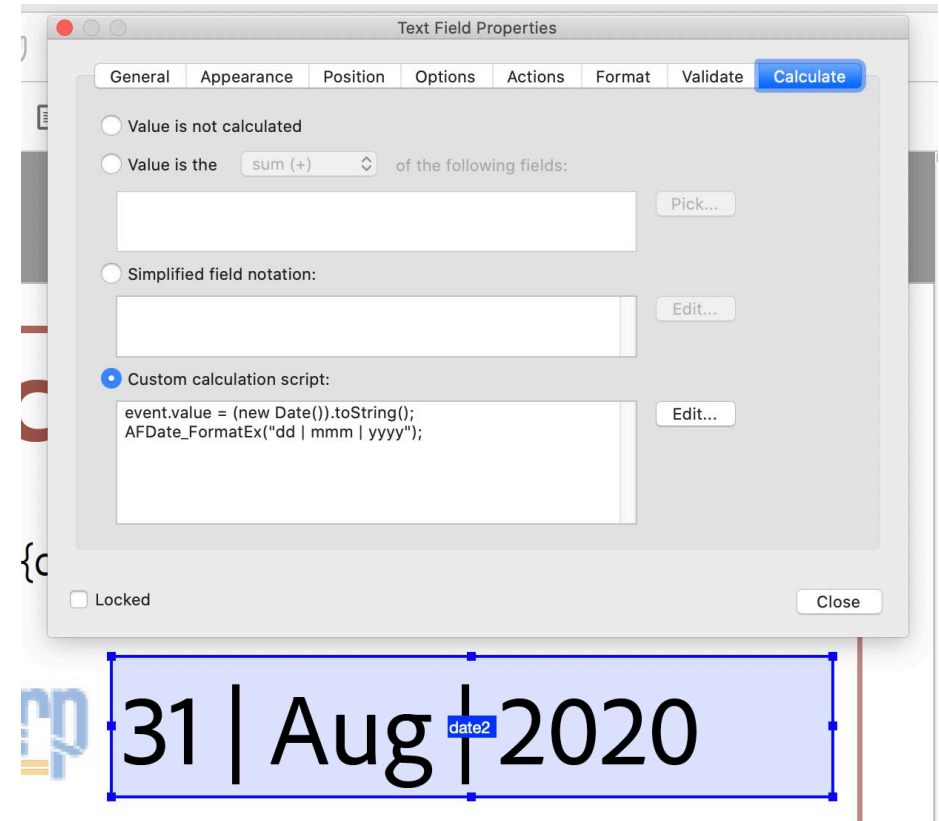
Text Field Properties

General | Appearance | Position | Options | Actions | Format | Validate | Calculate

Value is not calculated

Value is the sum (+) of the following fields:

Pick...

Simplified field notation:

Edit...

Custom calculation script:

event.value = (new Date()).toString();
AFDate_FormatEx("dd | mmm | yyyy");

Edit...

Locked

Close

{c

31 | Aug | 2020

date2